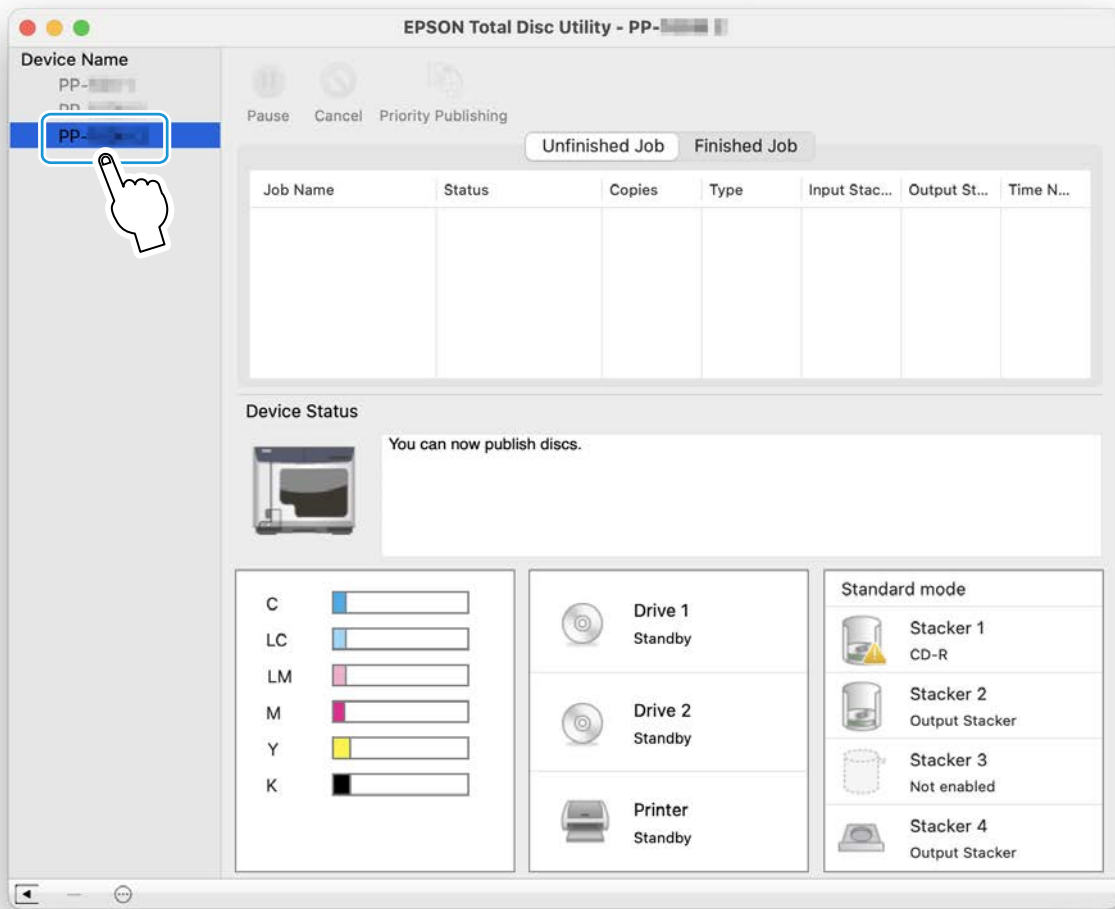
EPSON Total Disc Utility - PP-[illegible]

Device Name
PP-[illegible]
PP-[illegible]
PP-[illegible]

Pause
Cancel
Priority Publishing

Unfinished Job
Finished Job

| Job Name | Status | Copies | Type | Input Stac... | Output St... | Time N... |
|---|---|---|---|---|---|---|

Device Status

You can now publish discs.

C
LC
LM
M
Y
K

Drive 1
Standby

Drive 2
Standby

Printer
Standby

Standard mode

Stacker 1
CD-R

Stacker 2
Output Stacker

Stacker 3
Not enabled

Stacker 4
Output Stacker